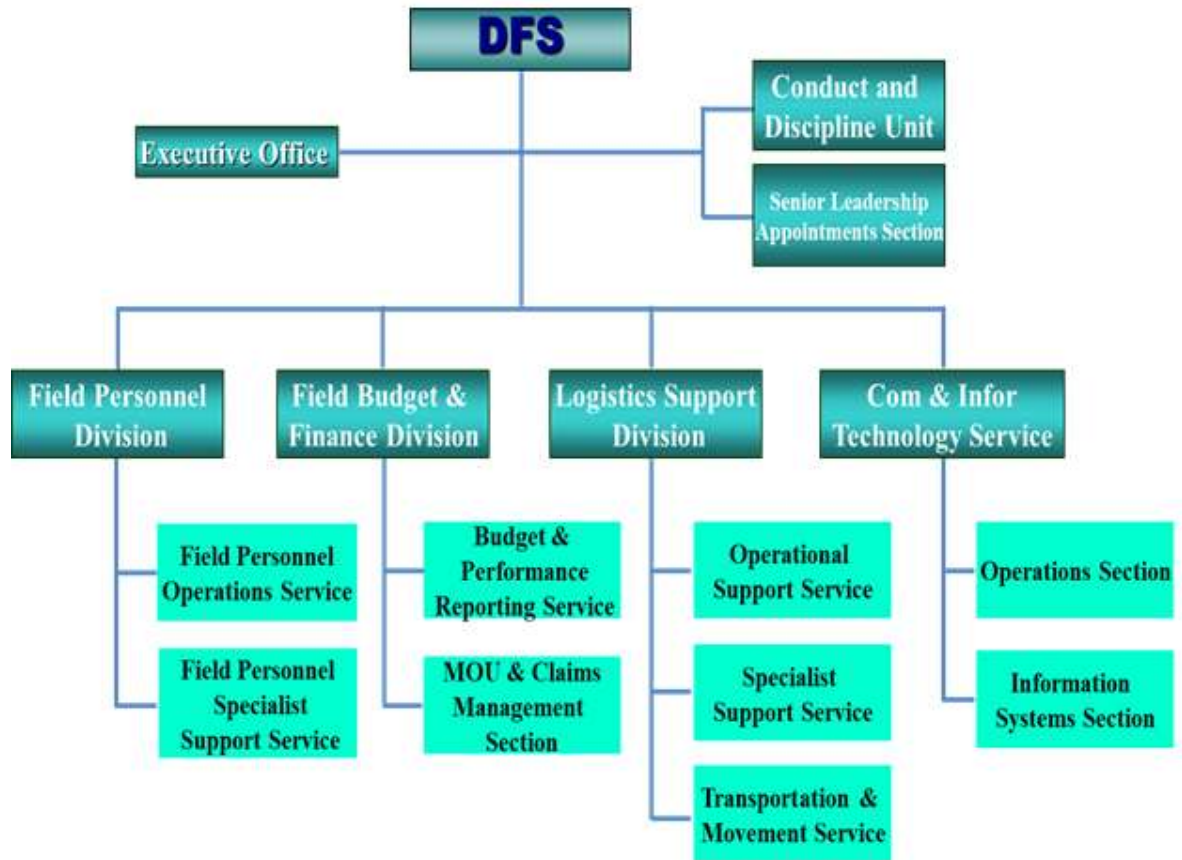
DFS

Executive Office

Conduct and Discipline Unit

Senior Leadership Appointments Section

Field Personnel Division

Field Personnel Operations Service

Field Personnel Specialist Support Service

Field Budget & Finance Division

Budget & Performance Reporting Service

MOU & Claims Management Section

Logistics Support Division

Operational Support Service

Specialist Support Service

Transportation & Movement Service

Com & Infor Technology Service

Operations Section

Information Systems Section